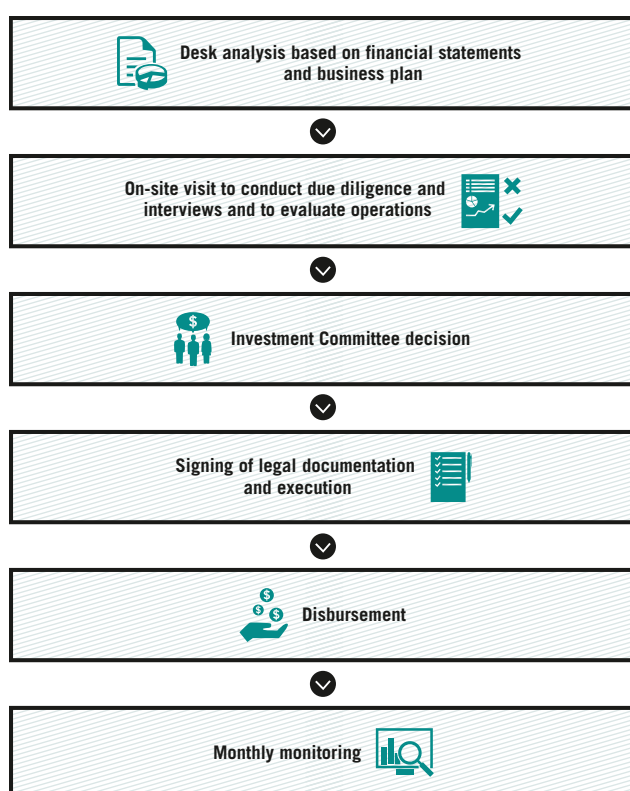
Desk analysis based on financial statements and business plan

On-site visit to conduct due diligence and interviews and to evaluate operations

Investment Committee decision

Signing of legal documentation and execution

Disbursement

Monthly monitoring